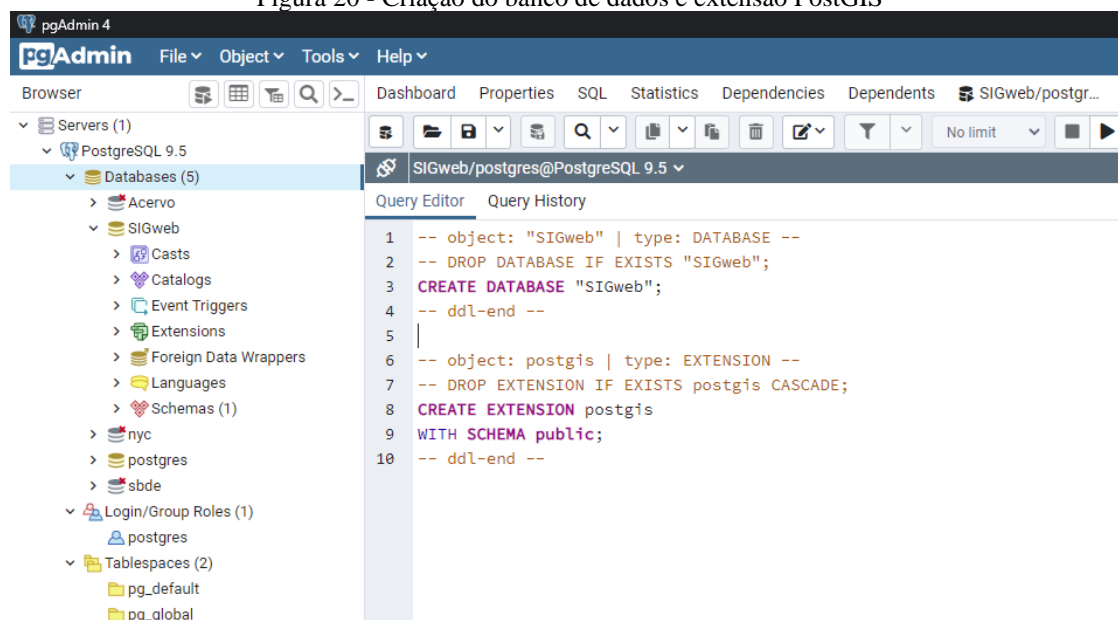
Figura 20 - Criação do banco de dados e extensão PostGIS

pgAdmin 4

pgAdmin File Object Tools Help

Browser

Servers (1)
PostgreSQL 9.5
Databases (5)
Acervo
SIGweb
Casts
Catalogs
Event Triggers
Extensions
Foreign Data Wrappers
Languages
Schemas (1)
nyc
postgres
sbde
Login/Group Roles (1)
postgres
Tablespaces (2)
pg_default
pg_global

Dashboard Properties SQL Statistics Dependencies Dependents SIGweb/postgr...

No limit

SIGweb/postgres@PostgreSQL 9.5

Query Editor Query History

1 -- object: "SIGweb" | type: DATABASE --
2 -- DROP DATABASE IF EXISTS "SIGweb";
3 CREATE DATABASE "SIGweb";
4 -- ddl-end --
5
6 -- object: postgis | type: EXTENSION --
7 -- DROP EXTENSION IF EXISTS postgis CASCADE;
8 CREATE EXTENSION postgis
9 WITH SCHEMA public;
10 -- ddl-end --